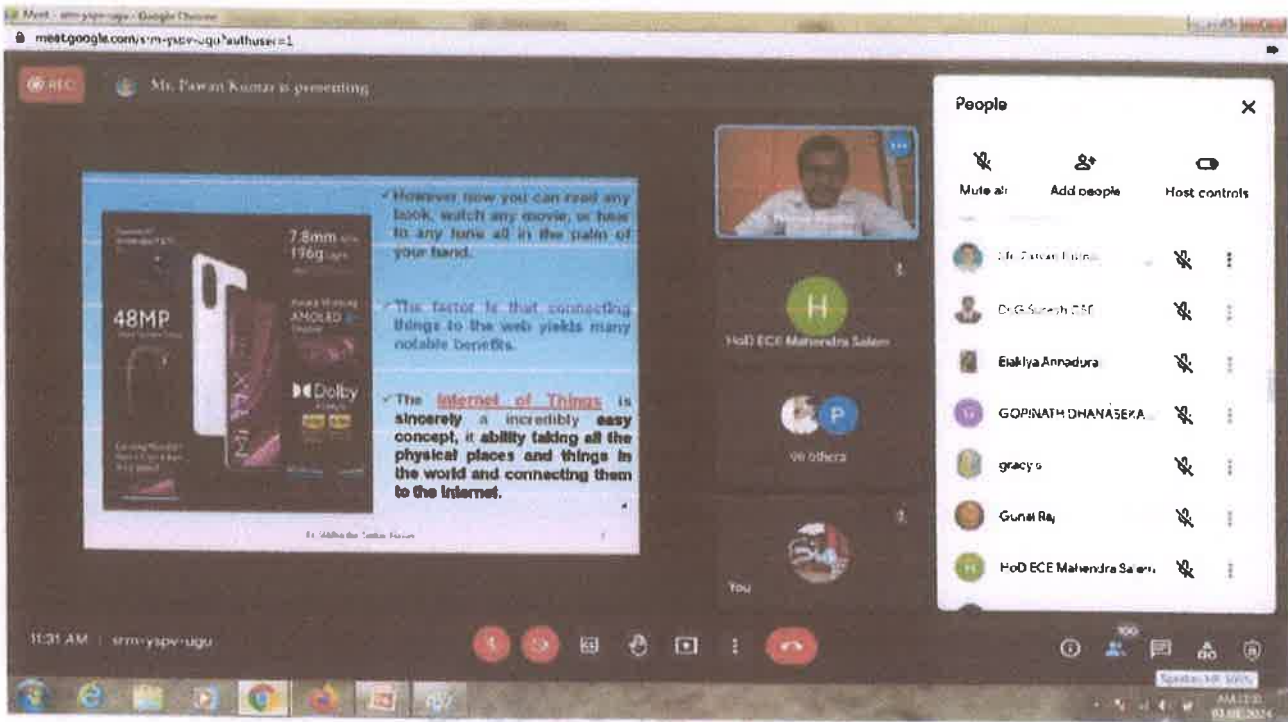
Meet - srm-yspv-ugu - Google Chrome
meet.google.com/srm-yspv-ugu?authuser=1

REC Mr. Pawan Kumar is presenting

✓However now you can read any book, watch any movie, or hear to any tune all in the palm of your hand.

✓The factor is that connecting things to the web yields many notable benefits.

✓The Internet of Things is sincerely a incredibly easy concept, it ability taking all the physical places and things in the world and connecting them to the internet.

7.8mm
196g
48MP
AMOLED
Dolby

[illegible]

H
HoD ECE Mahendra Salem

P
98 others

You

People
Mute all
Add people
Host controls

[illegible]
Dr.G.Suresh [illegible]
Elakiya Annadurai
GOPINATH DHANASEKA...
gracy s
Gunal Raj
HoD ECE Mahendra Salem

11:31 AM | srm-yspv-ugu

100
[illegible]